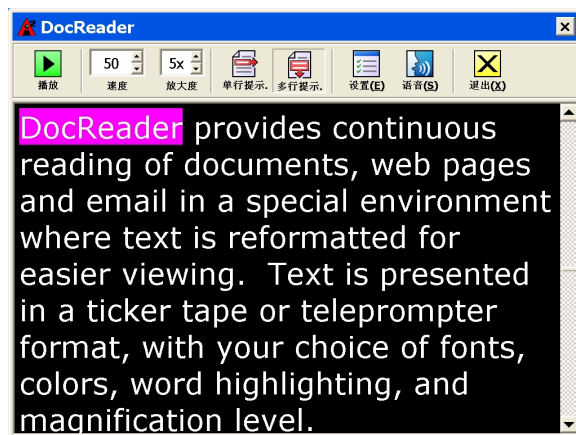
DocReader
播放
50
速度
5x
放大度
单行提示.
多行提示.
设置(E)
语言(S)
退出(X)

DocReader provides continuous reading of documents, web pages and email in a special environment where text is reformatted for easier viewing. Text is presented in a ticker tape or teleprompter format, with your choice of fonts, colors, word highlighting, and magnification level.